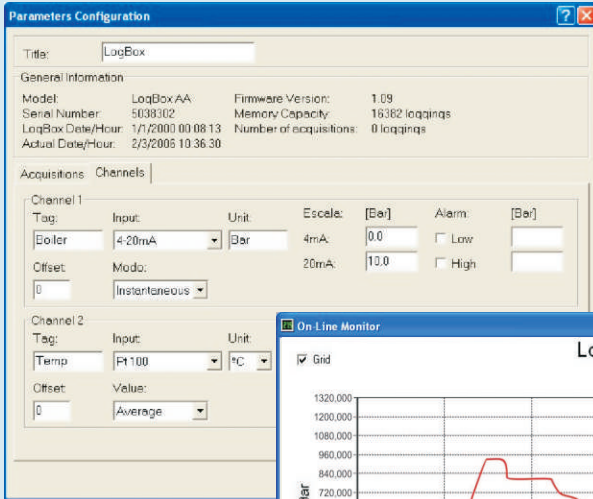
Parameters Configuration

Title: LogBox

General Information

Model: LogBox AA
Serial Number: 5038302
LogBox Date/Hour: 1/1/2000 00:08:13
Actual Date/Hour: 2/3/2006 10:36:30
Firmware Version: 1.09
Memory Capacity: 16382 loggings
Number of acquisitions: 0 loggings

Acquisitions Channels

Channel 1
Tag: Boiler
Input: 4-20mA
Unit: Bar
Escale: [Bar]
4mA: 0.0
20mA: 10.0
Alarm: [Bar]
Low
High
Offset: 0
Modo: Instantaneous

Channel 2
Tag: Temp
Input: Pt100
Unit: °C
Offset: 0
Value: Average

On-Line Monitor
Grid
Lo
1320,000
1200,000
1080,000
960,000
840,000
720,000
ar